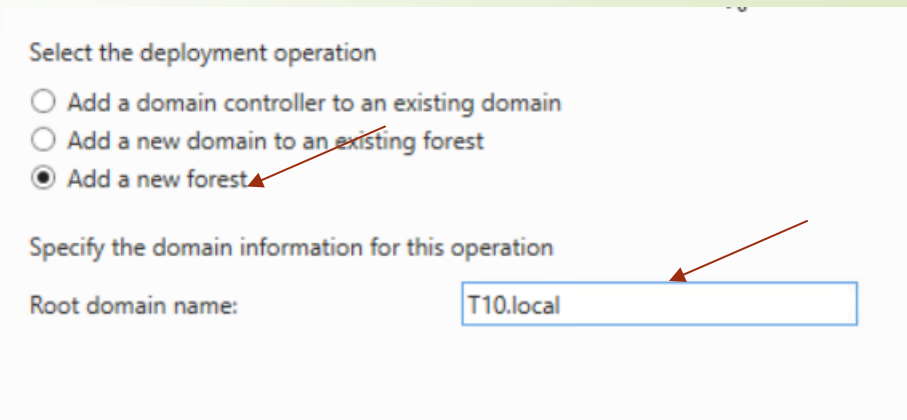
Select the deployment operation

Add a domain controller to an existing domain
Add a new domain to an existing forest
Add a new forest

Specify the domain information for this operation

Root domain name: T10.local